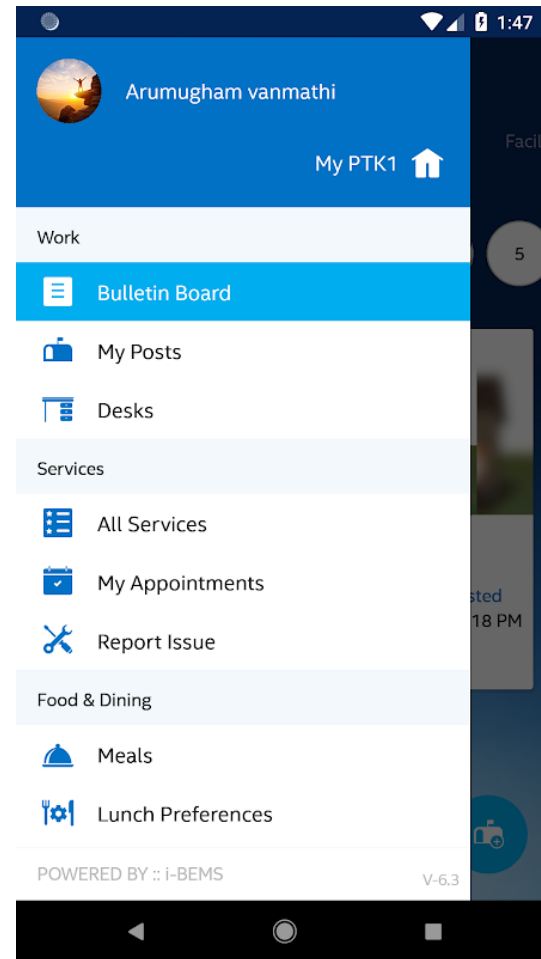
1:47

Arumugham vanmathi

My PTK1

Faci

Work

5

Bulletin Board

My Posts

Desks

Services

All Services

My Appointments

sted

18 PM

Report Issue

Food & Dining

Meals

Lunch Preferences

POWERED BY :: i-BEMS

V-6.3